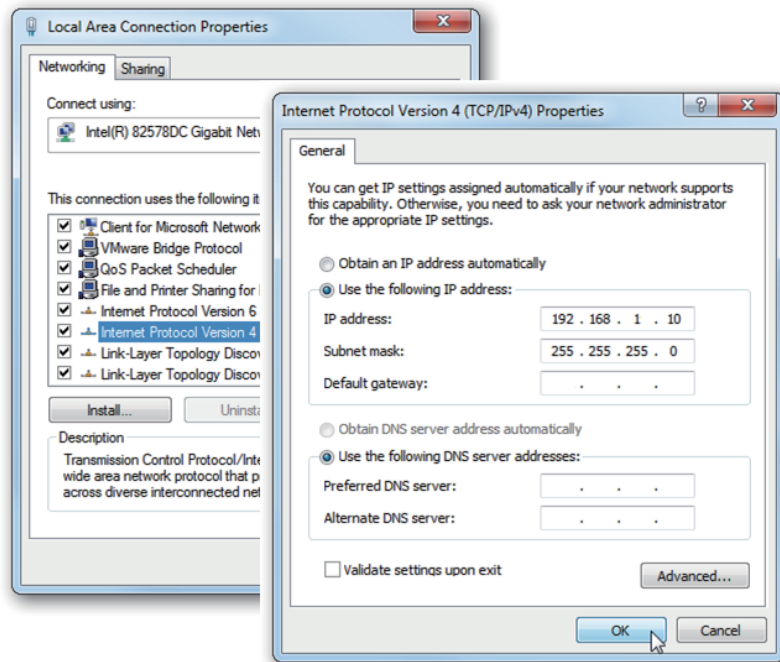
Local Area Connection Properties

Networking | Sharing

Connect using:

Intel(R) 82578DC Gigabit Netv

This connection uses the following it

Client for Microsoft Network
VMware Bridge Protocol
QoS Packet Scheduler
File and Printer Sharing for
Internet Protocol Version 6
Internet Protocol Version 4
Link-Layer Topology Discov
Link-Layer Topology Discov

Install... | Uninsta

Description

Transmission Control Protocol/Inte wide area network protocol that p across diverse interconnected ne

Internet Protocol Version 4 (TCP/IPv4) Properties

?

General

You can get IP settings assigned automatically if your network supports this capability. Otherwise, you need to ask your network administrator for the appropriate IP settings.

Obtain an IP address automatically

Use the following IP address:

IP address: 192 . 168 . 1 . 10

Subnet mask: 255 . 255 . 255 . 0

Default gateway: . . .

Obtain DNS server address automatically

Use the following DNS server addresses:

Preferred DNS server: . . .

Alternate DNS server: . . .

Validate settings upon exit

Advanced...

OK | Cancel